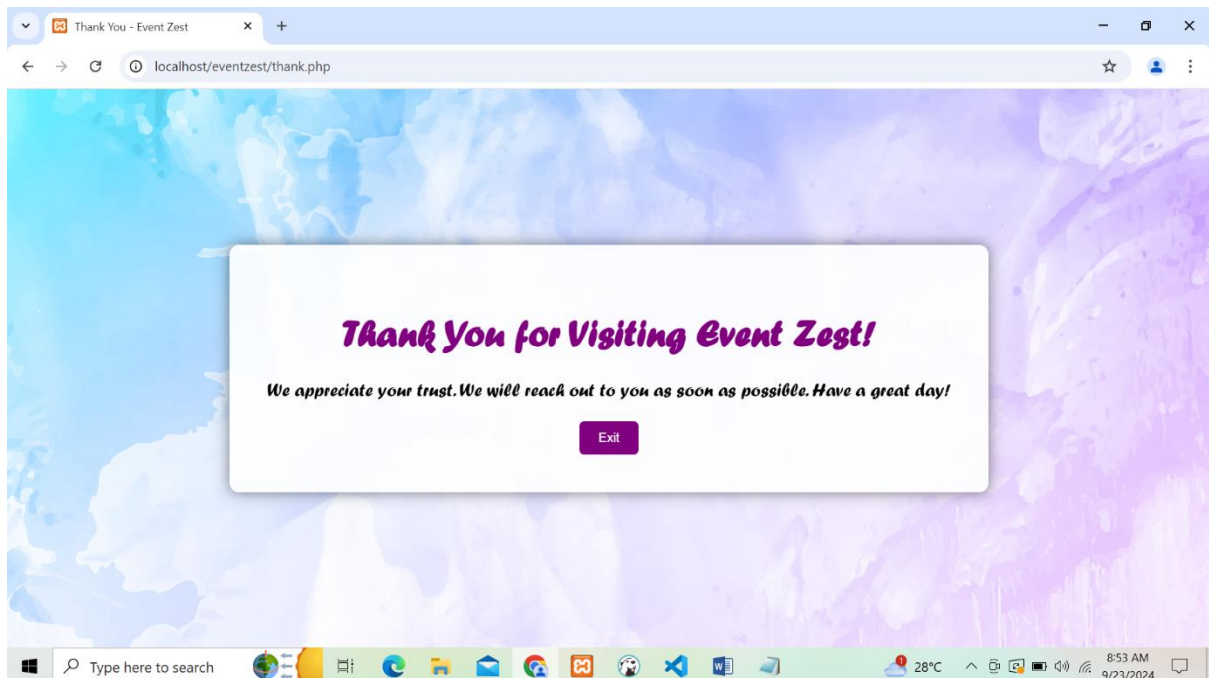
Thank You - Event Zest

localhost/eventzest/thank.php

Thank You for Visiting Event Zest!

We appreciate your trust. We will reach out to you as soon as possible. Have a great day!

Exit

Type here to search

28°C

8:53 AM
9/23/2024